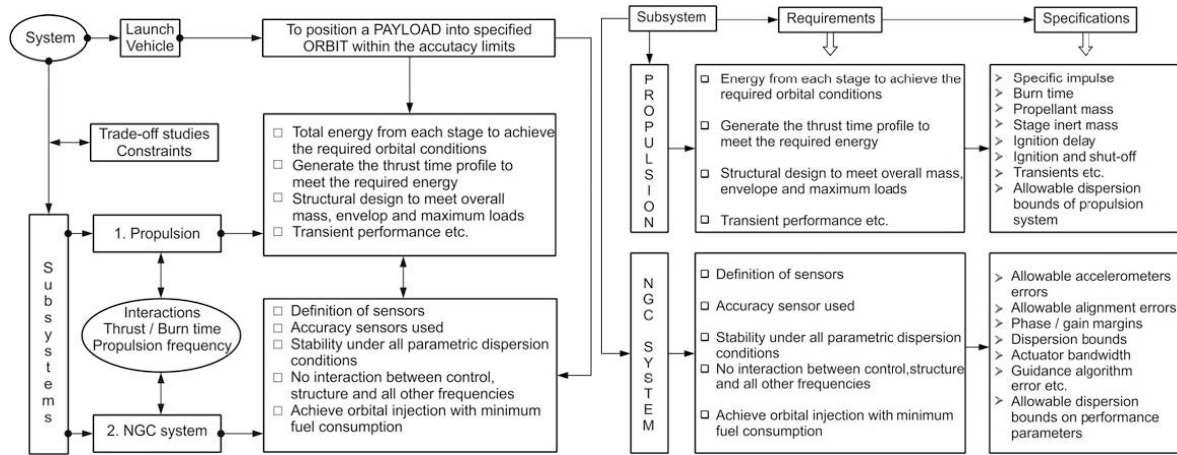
System

Launch Vehicle

To position a PAYLOAD into specified ORBIT within the accutacy limits

Trade-off studies
Constraints

□ Total energy from each stage to achieve the required orbital conditions
□ Generate the thrust time profile to meet the required energy
□ Structural design to meet overall mass, envelop and maximum loads
□ Transient performance etc.

Subsystems

1. Propulsion

Interactions
Thrust / Burn time
Propulsion frequency

2. NGC system

□ Definition of sensors
□ Accuracy sensors used
□ Stability under all parametric dispersion conditions
□ No interaction between control, structure and all other frequencies
□ Achieve orbital injection with minimum fuel consumption

Subsystem

Requirements

Specifications

PROPULSION

□ Energy from each stage to achieve the required orbital conditions
□ Generate the thrust time profile to meet the required energy
□ Structural design to meet overall mass, envelope and maximum loads
□ Transient performance etc.

➢ Specific impulse
➢ Burn time
➢ Propellant mass
➢ Stage inert mass
➢ Ignition delay
➢ Ignition and shut-off
➢ Transients etc.
➢ Allowable dispersion bounds of propulsion system

NGC SYSTEM

□ Definition of sensors
□ Accuracy sensor used
□ Stability under all parametric dispersion conditions
□ No interaction between control,structure and all other frequencies
□ Achieve orbital injection with minimum fuel consumption

➢ Allowable accelerometers errors
➢ Allowable alignment errors
➢ Phase / gain margins
➢ Dispersion bounds
➢ Actuator bandwidth
➢ Guidance algorithm error etc.
➢ Allowable dispersion bounds on performance parameters